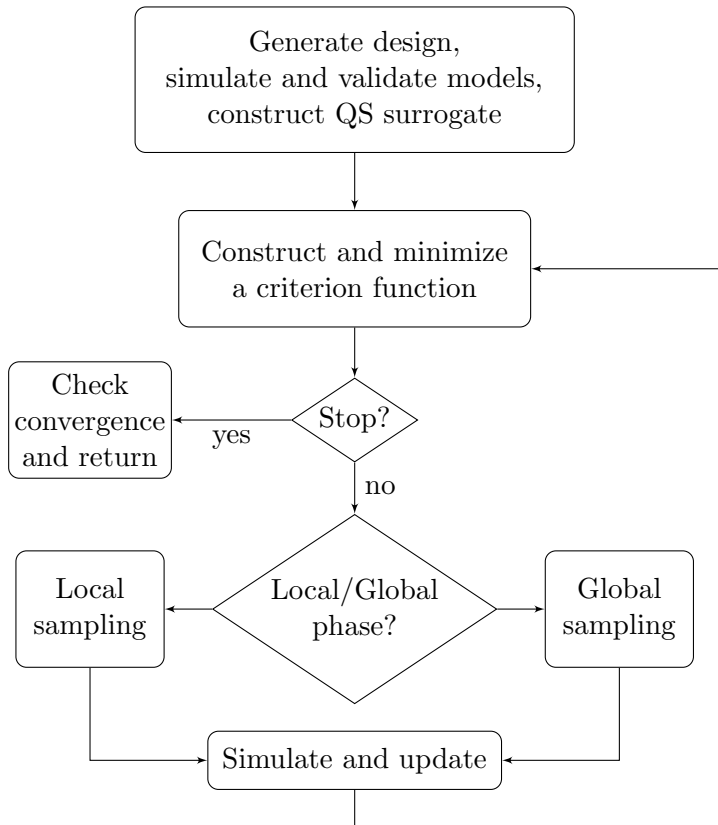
Generate design, simulate and validate models, construct QS surrogate

Construct and minimize a criterion function

Check convergence and return

yes

Stop?

no

Local sampling

Local/Global phase?

Global sampling

Simulate and update